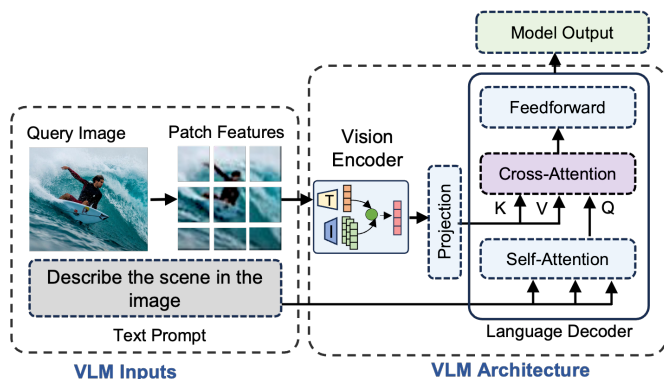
Model Output

Feedforward

Query Image

Patch Features

Vision Encoder

T

Projection

Cross-Attention

K V Q

Self-Attention

Describe the scene in the image

Text Prompt

Language Decoder

VLM Inputs

VLM Architecture